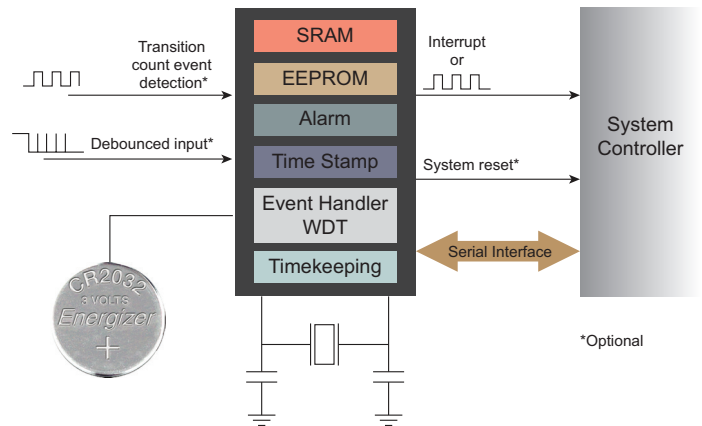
Transition count event detection*

Debounced input*

SRAM

EEPROM

Alarm

Time Stamp

Event Handler WDT

Timekeeping

Interrupt or

System reset*

Serial Interface

System Controller

CR2032 3 VOLTS Energizer +

*Optional